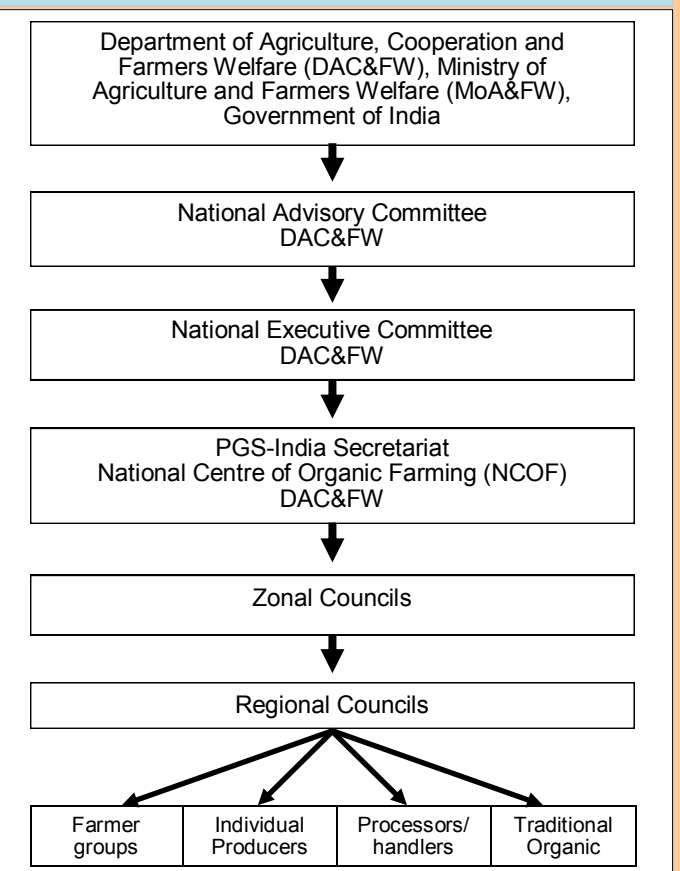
Department of Agriculture, Cooperation and Farmers Welfare (DAC&FW), Ministry of Agriculture and Farmers Welfare (MoA&FW), Government of India

National Advisory Committee
DAC&FW

National Executive Committee
DAC&FW

PGS-India Secretariat
National Centre of Organic Farming (NCOF)
DAC&FW

Zonal Councils

Regional Councils

Farmer groups

Individual Producers

Processors/ handlers

Traditional Organic